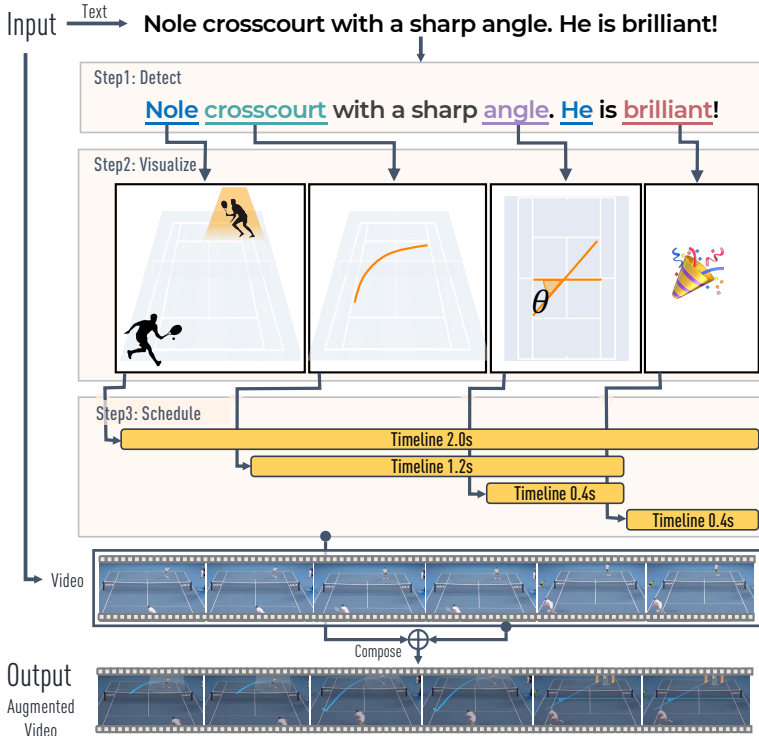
Input Text Nole crosscourt with a sharp angle. He is brilliant!

Step1: Detect

Nole crosscourt with a sharp angle. He is brilliant!

Step2: Visualize

$\theta$

Step3: Schedule

Timeline 2.0s

Timeline 1.2s

Timeline 0.4s

Timeline 0.4s

Video

Compose

Output

Augmented Video